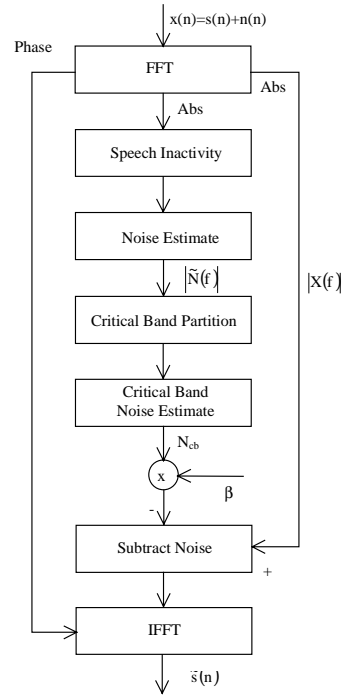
$x(n)=s(n)+n(n)$

Phase

FFT

Abs

Abs

Speech Inactivity

Noise Estimate

$|\tilde{N}(f)|$

$|X(f)|$

Critical Band Partition

Critical Band Noise Estimate

$N_{cb}$

x

$\beta$

-

Subtract Noise

+

IFFT

$\tilde{s}(n)$